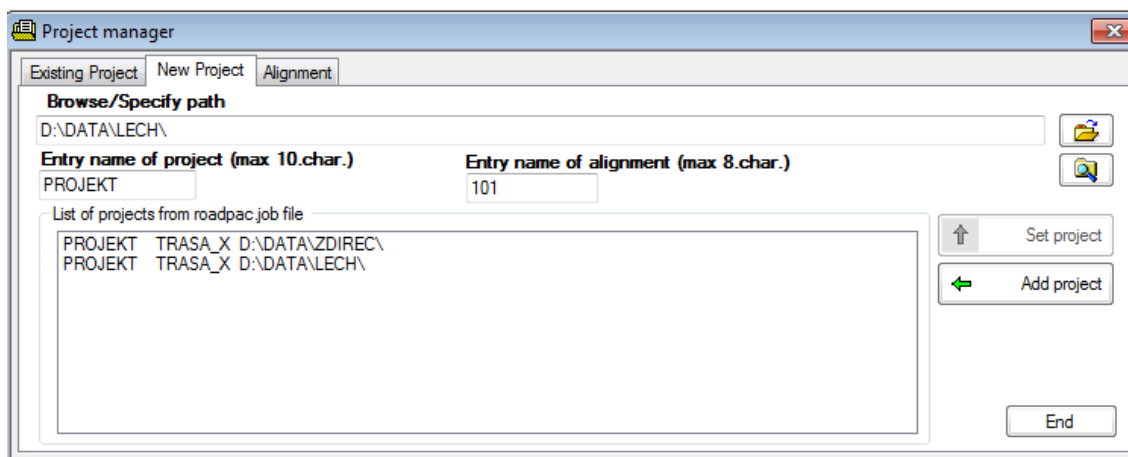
Project manager

Existing Project | New Project | Alignment

Browse/Specify path

D:\DATA\LECH\

Entry name of project (max 10.char.)

PROJEKT

Entry name of alignment (max 8.char.)

101

List of projects from roadpac.job file

PROJEKT TRASA_X D:\DATA\ZDIREC\
PROJEKT TRASA_X D:\DATA\LECH\

Set project

Add project

End